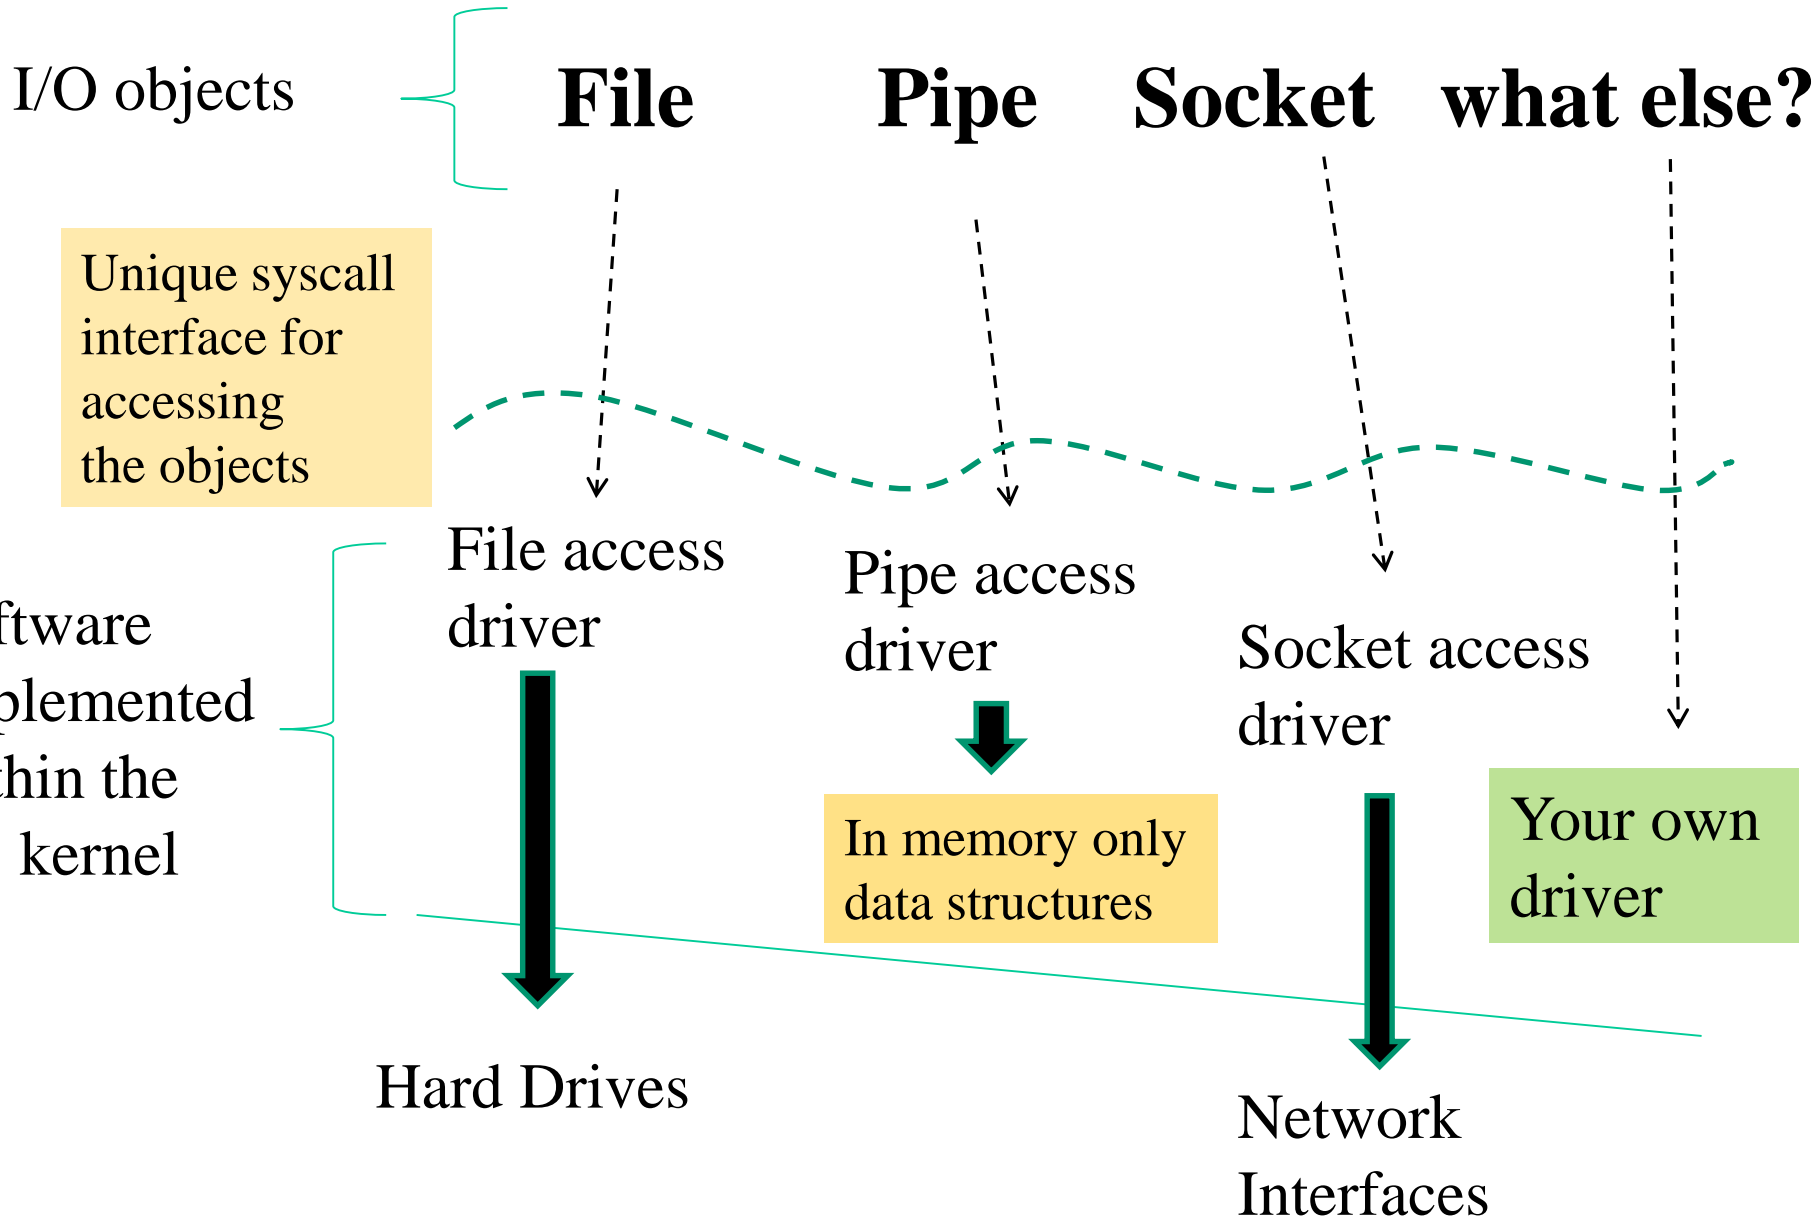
I/O objects

File Pipe Socket what else?

Unique syscall interface for accessing the objects

ftware plemented thin the kernel

File access driver

Pipe access driver

Socket access driver

In memory only data structures

Your own driver

Hard Drives

Network Interfaces